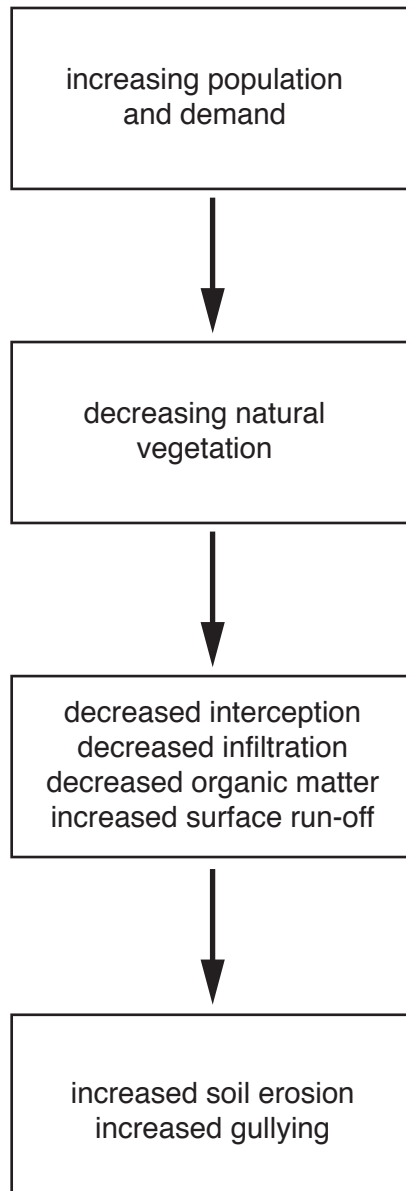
increasing population and demand

decreasing natural vegetation

decreased interception
decreased infiltration
decreased organic matter
increased surface run-off

increased soil erosion
increased gullying